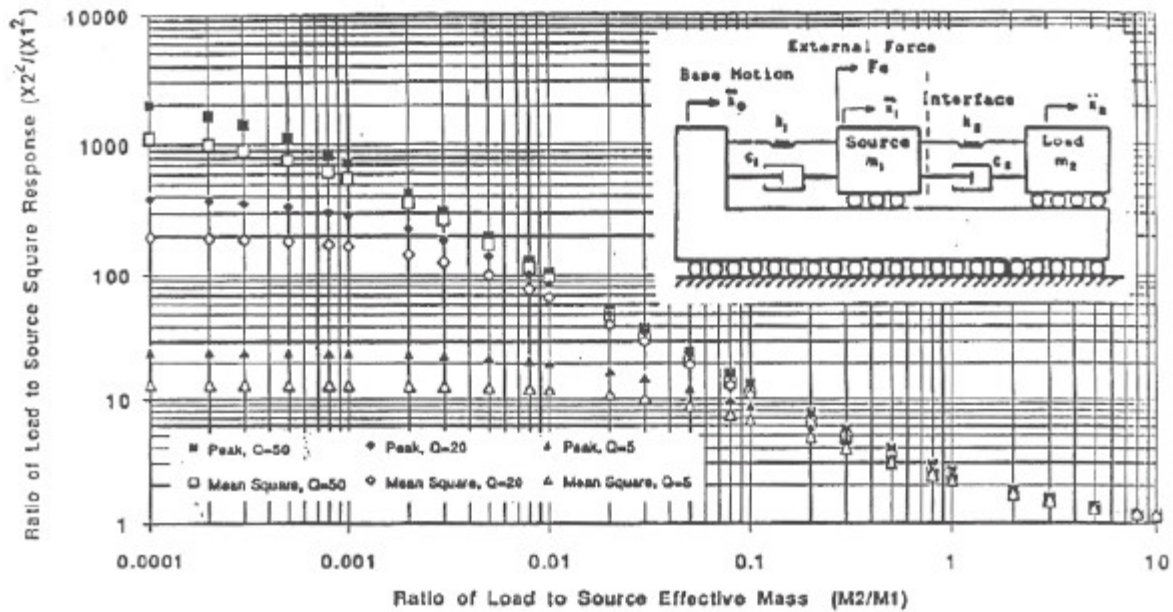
10000

1000

100

10

1

Ratio of Load to Source Square Response $(X2^2/(X1^2)$

External Force

Base Motion

$\ddot{x}_0$

Fe

$\ddot{x}_1$

Interface

$\ddot{x}_2$

$k_1$

Source $m_1$

$k_2$

Load $m_2$

$c_1$

$c_2$

■ Peak, Q=50

◆ Peak, Q=20

▲ Peak, Q=5

□ Mean Square, Q=50

◇ Mean Square, Q=20

△ Mean Square, Q=5

0.0001

0.001

0.01

0.1

1

10

Ratio of Load to Source Effective Mass (M2/M1)